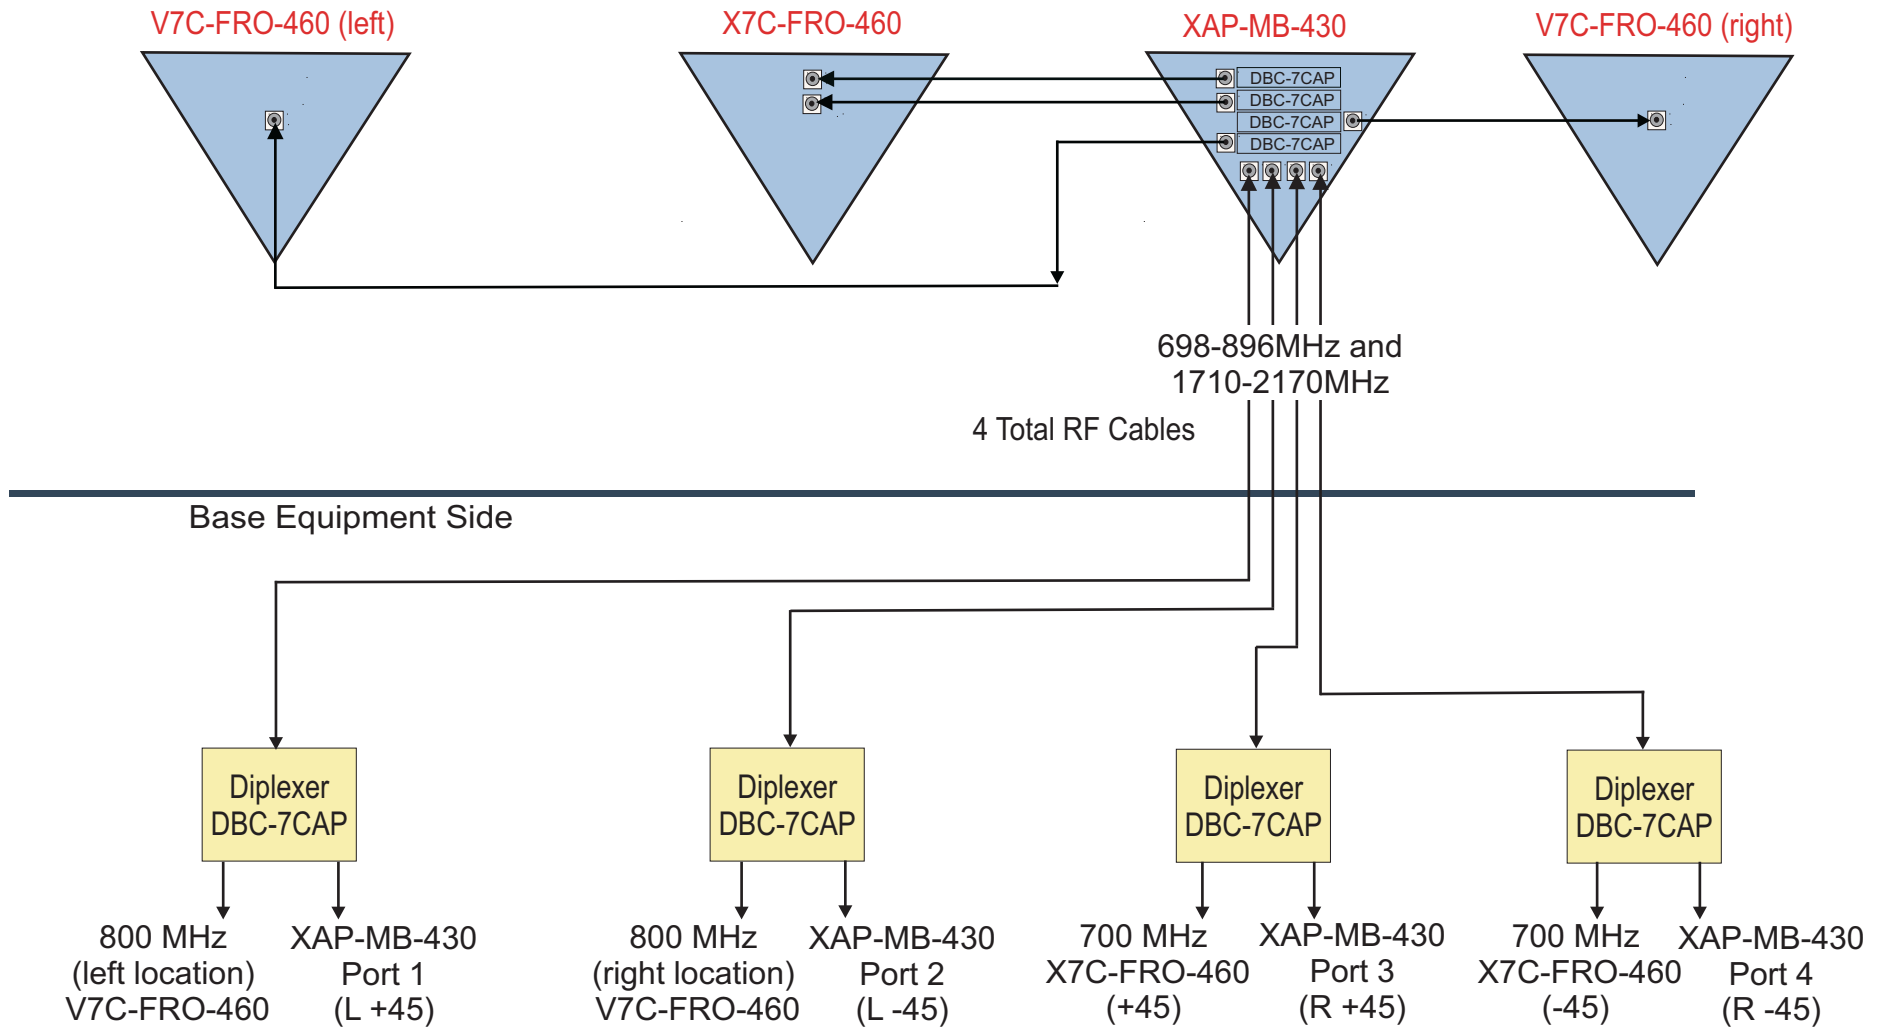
V7C-FRO-460 (left)

X7C-FRO-460

XAP-MB-430

V7C-FRO-460 (right)

DBC-7CAP
DBC-7CAP
DBC-7CAP
DBC-7CAP

698-896MHz and
1710-2170MHz

4 Total RF Cables

Base Equipment Side

Diplexer
DBC-7CAP

Diplexer
DBC-7CAP

Diplexer
DBC-7CAP

Diplexer
DBC-7CAP

800 MHz
(left location)
V7C-FRO-460

XAP-MB-430
Port 1
(L +45)

800 MHz
(right location)
V7C-FRO-460

XAP-MB-430
Port 2
(L -45)

700 MHz
X7C-FRO-460
(+45)

XAP-MB-430
Port 3
(R +45)

700 MHz
X7C-FRO-460
(-45)

XAP-MB-430
Port 4
(R -45)